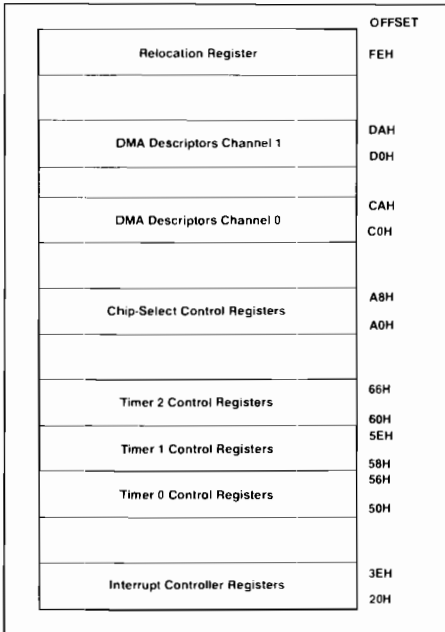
OFFSET

Relocation Register FEH

DMA Descriptors Channel 1 DAH D0H

DMA Descriptors Channel 0 CAH C0H

Chip-Select Control Registers A8H A0H

Timer 2 Control Registers 66H 60H

Timer 1 Control Registers 5EH 58H

Timer 0 Control Registers 56H 50H

Interrupt Controller Registers 3EH 20H